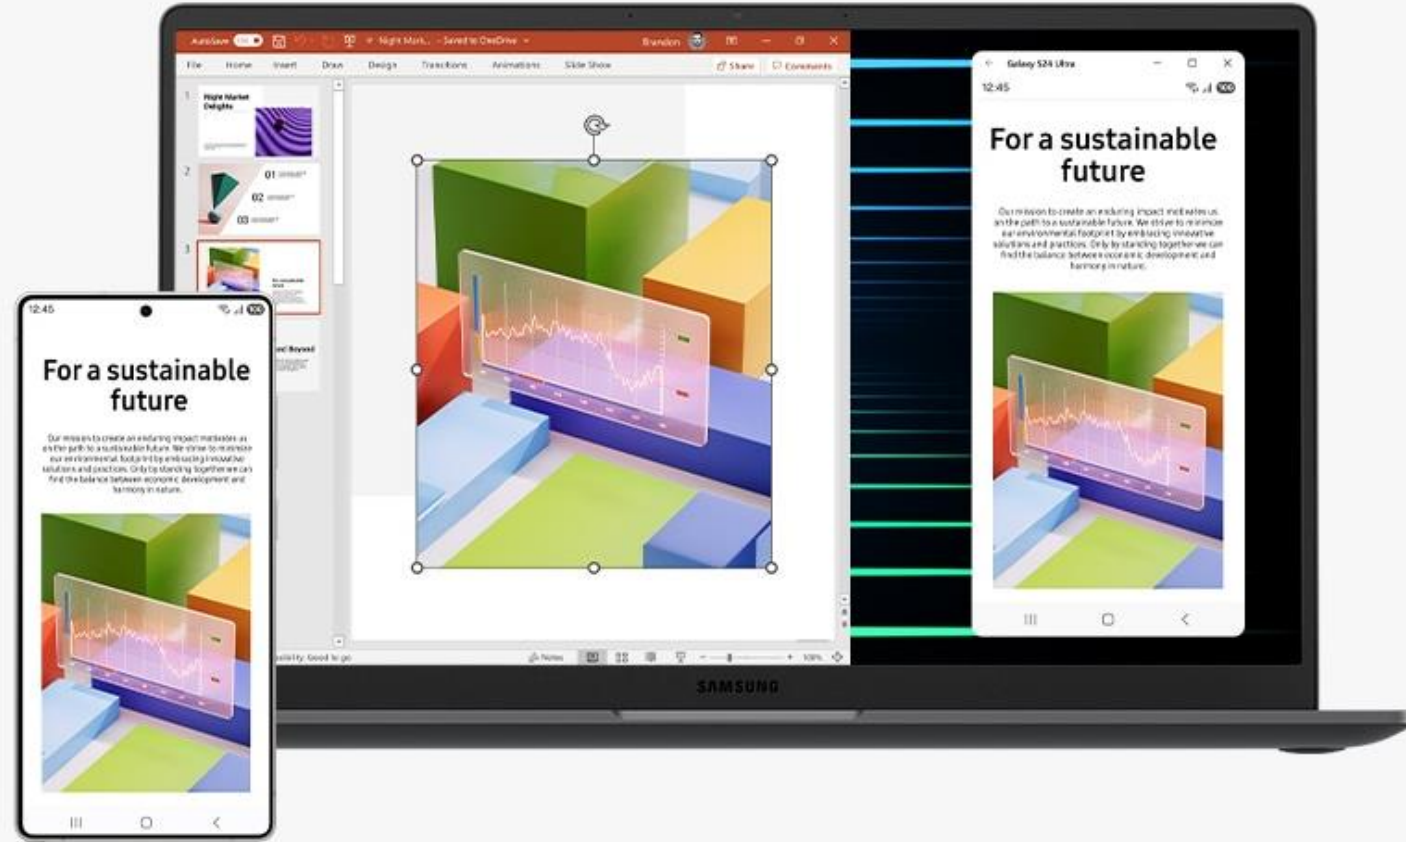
AutoSave Night Mark... - Saved to OneDrive Brandon

File Home Insert Draw Design Transitions Animations Slide Show Share Comments

1 Night Market Delights

2 01 02 03

3

ond Beyond

ssibility: Good to go Notes 100%

SAMSUNG

Galaxy S24 Ultra

12:45

For a sustainable future

Our mission to create an enduring impact motivates us on the path to a sustainable future. We strive to minimize our environmental footprint by embracing innovative solutions and practices. Only by standing together we can find the balance between economic development and harmony in nature.

12:45

For a sustainable future

Our mission to create an enduring impact motivates us on the path to a sustainable future. We strive to minimize our environmental footprint by embracing innovative solutions and practices. Only by standing together we can find the balance between economic development and harmony in nature.